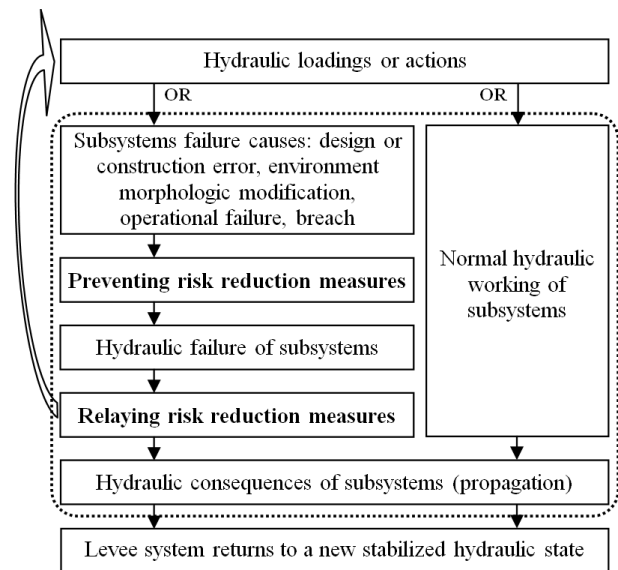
Hydraulic loadings or actions

OR

OR

Subsystems failure causes: design or construction error, environment morphologic modification, operational failure, breach

Preventing risk reduction measures

Hydraulic failure of subsystems

Relaying risk reduction measures

Normal hydraulic working of subsystems

Hydraulic consequences of subsystems (propagation)

Levee system returns to a new stabilized hydraulic state